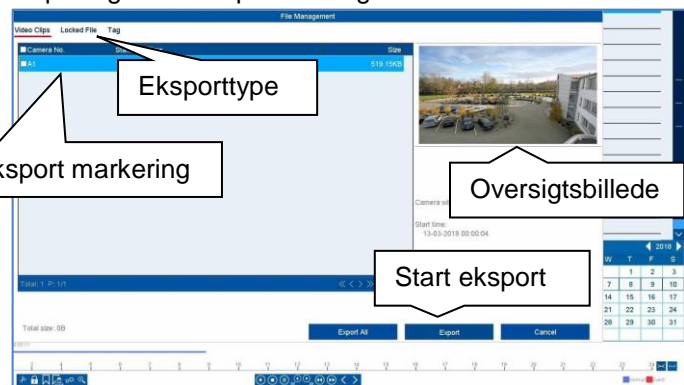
File Management

Video Clips Locked File Tag

Camera No. Size

A1 519.15KB

Eksporttype

ksport markering

Oversigtsbillede

Camera

Start time:
13-03-2018 00:00:04

Total: 1 P: 1/1

Start eksport

2018

| W | T | F | S |
|---|---|---|---|
| | 1 | 2 | 3 |
| 7 | 8 | 9 | 10 |
| 14 | 15 | 16 | 17 |
| 21 | 22 | 23 | 24 |
| 28 | 29 | 30 | 31 |

Total size: 0B

Export All Export Cancel